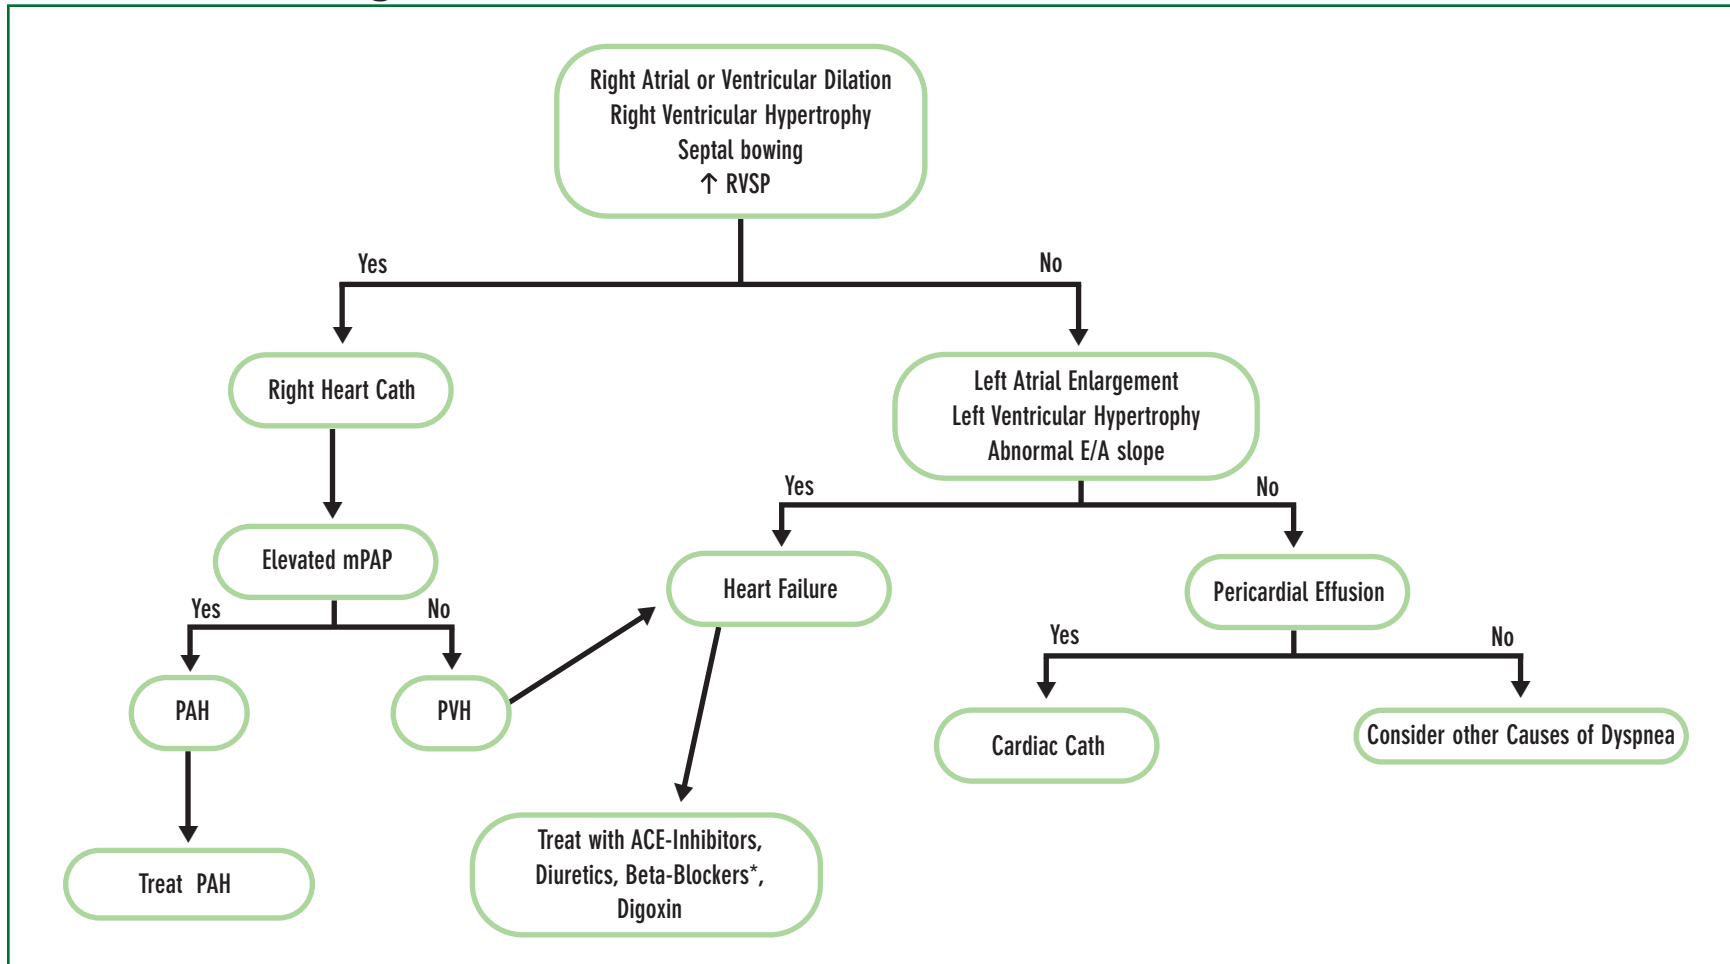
Right Atrial or Ventricular Dilation
Right Ventricular Hypertrophy
Septal bowing
$\uparrow$ RVSP

Yes

No

Right Heart Cath

Left Atrial Enlargement
Left Ventricular Hypertrophy
Abnormal E/A slope

Yes

No

Elevated mPAP

Heart Failure

Pericardial Effusion

Yes

No

Yes

No

PAH

PVH

Cardiac Cath

Consider other Causes of Dyspnea

Treat PAH

Treat with ACE-Inhibitors, Diuretics, Beta-Blockers*, Digoxin